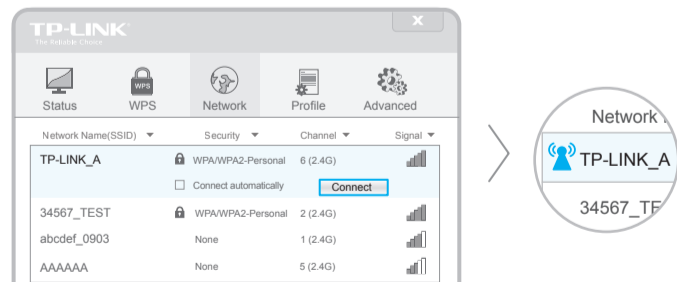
TP-LINK
The Reliable Choice

×

Status
WPS
WPS
Network
Profile
Advanced

| Network Name(SSID) ▼ | Security ▼ | Channel ▼ | Signal ▼ |
|---|---|---|---|
| TP-LINK_A | WPA/WPA2-Personal | 6 (2.4G) | |
| | Connect automatically | Connect | |
| 34567_TEST | WPA/WPA2-Personal | 2 (2.4G) | |
| abcdef_0903 | None | 1 (2.4G) | |
| AAAAAA | None | 5 (2.4G) | |

Network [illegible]
TP-LINK_A
34567_T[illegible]